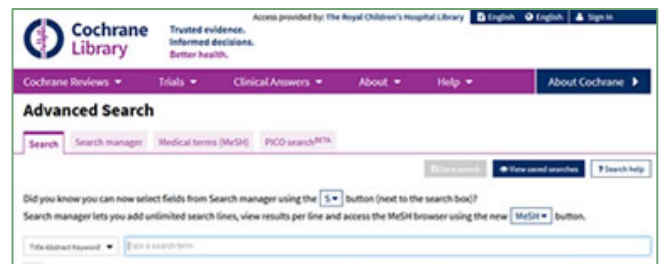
Cochrane Library

Trusted evidence. Informed decisions. Better health.

Access provided by: The Royal Children's Hospital Library

English English Sign In

Cochrane Reviews ▾ Trials ▾ Clinical Answers ▾ About ▾ Help ▾ About Cochrane ▸

Advanced Search

Search Search manager Medical terms (MeSH) PICO search$^{BETA}$

Save search View saved searches ? Search help

Did you know you can now select fields from Search manager using the S ▾ button (next to the search box)?
Search manager lets you add unlimited search lines, view results per line and access the MeSH browser using the new MeSH ▾ button.

Title Abstract Keyword ▾ Type a search term